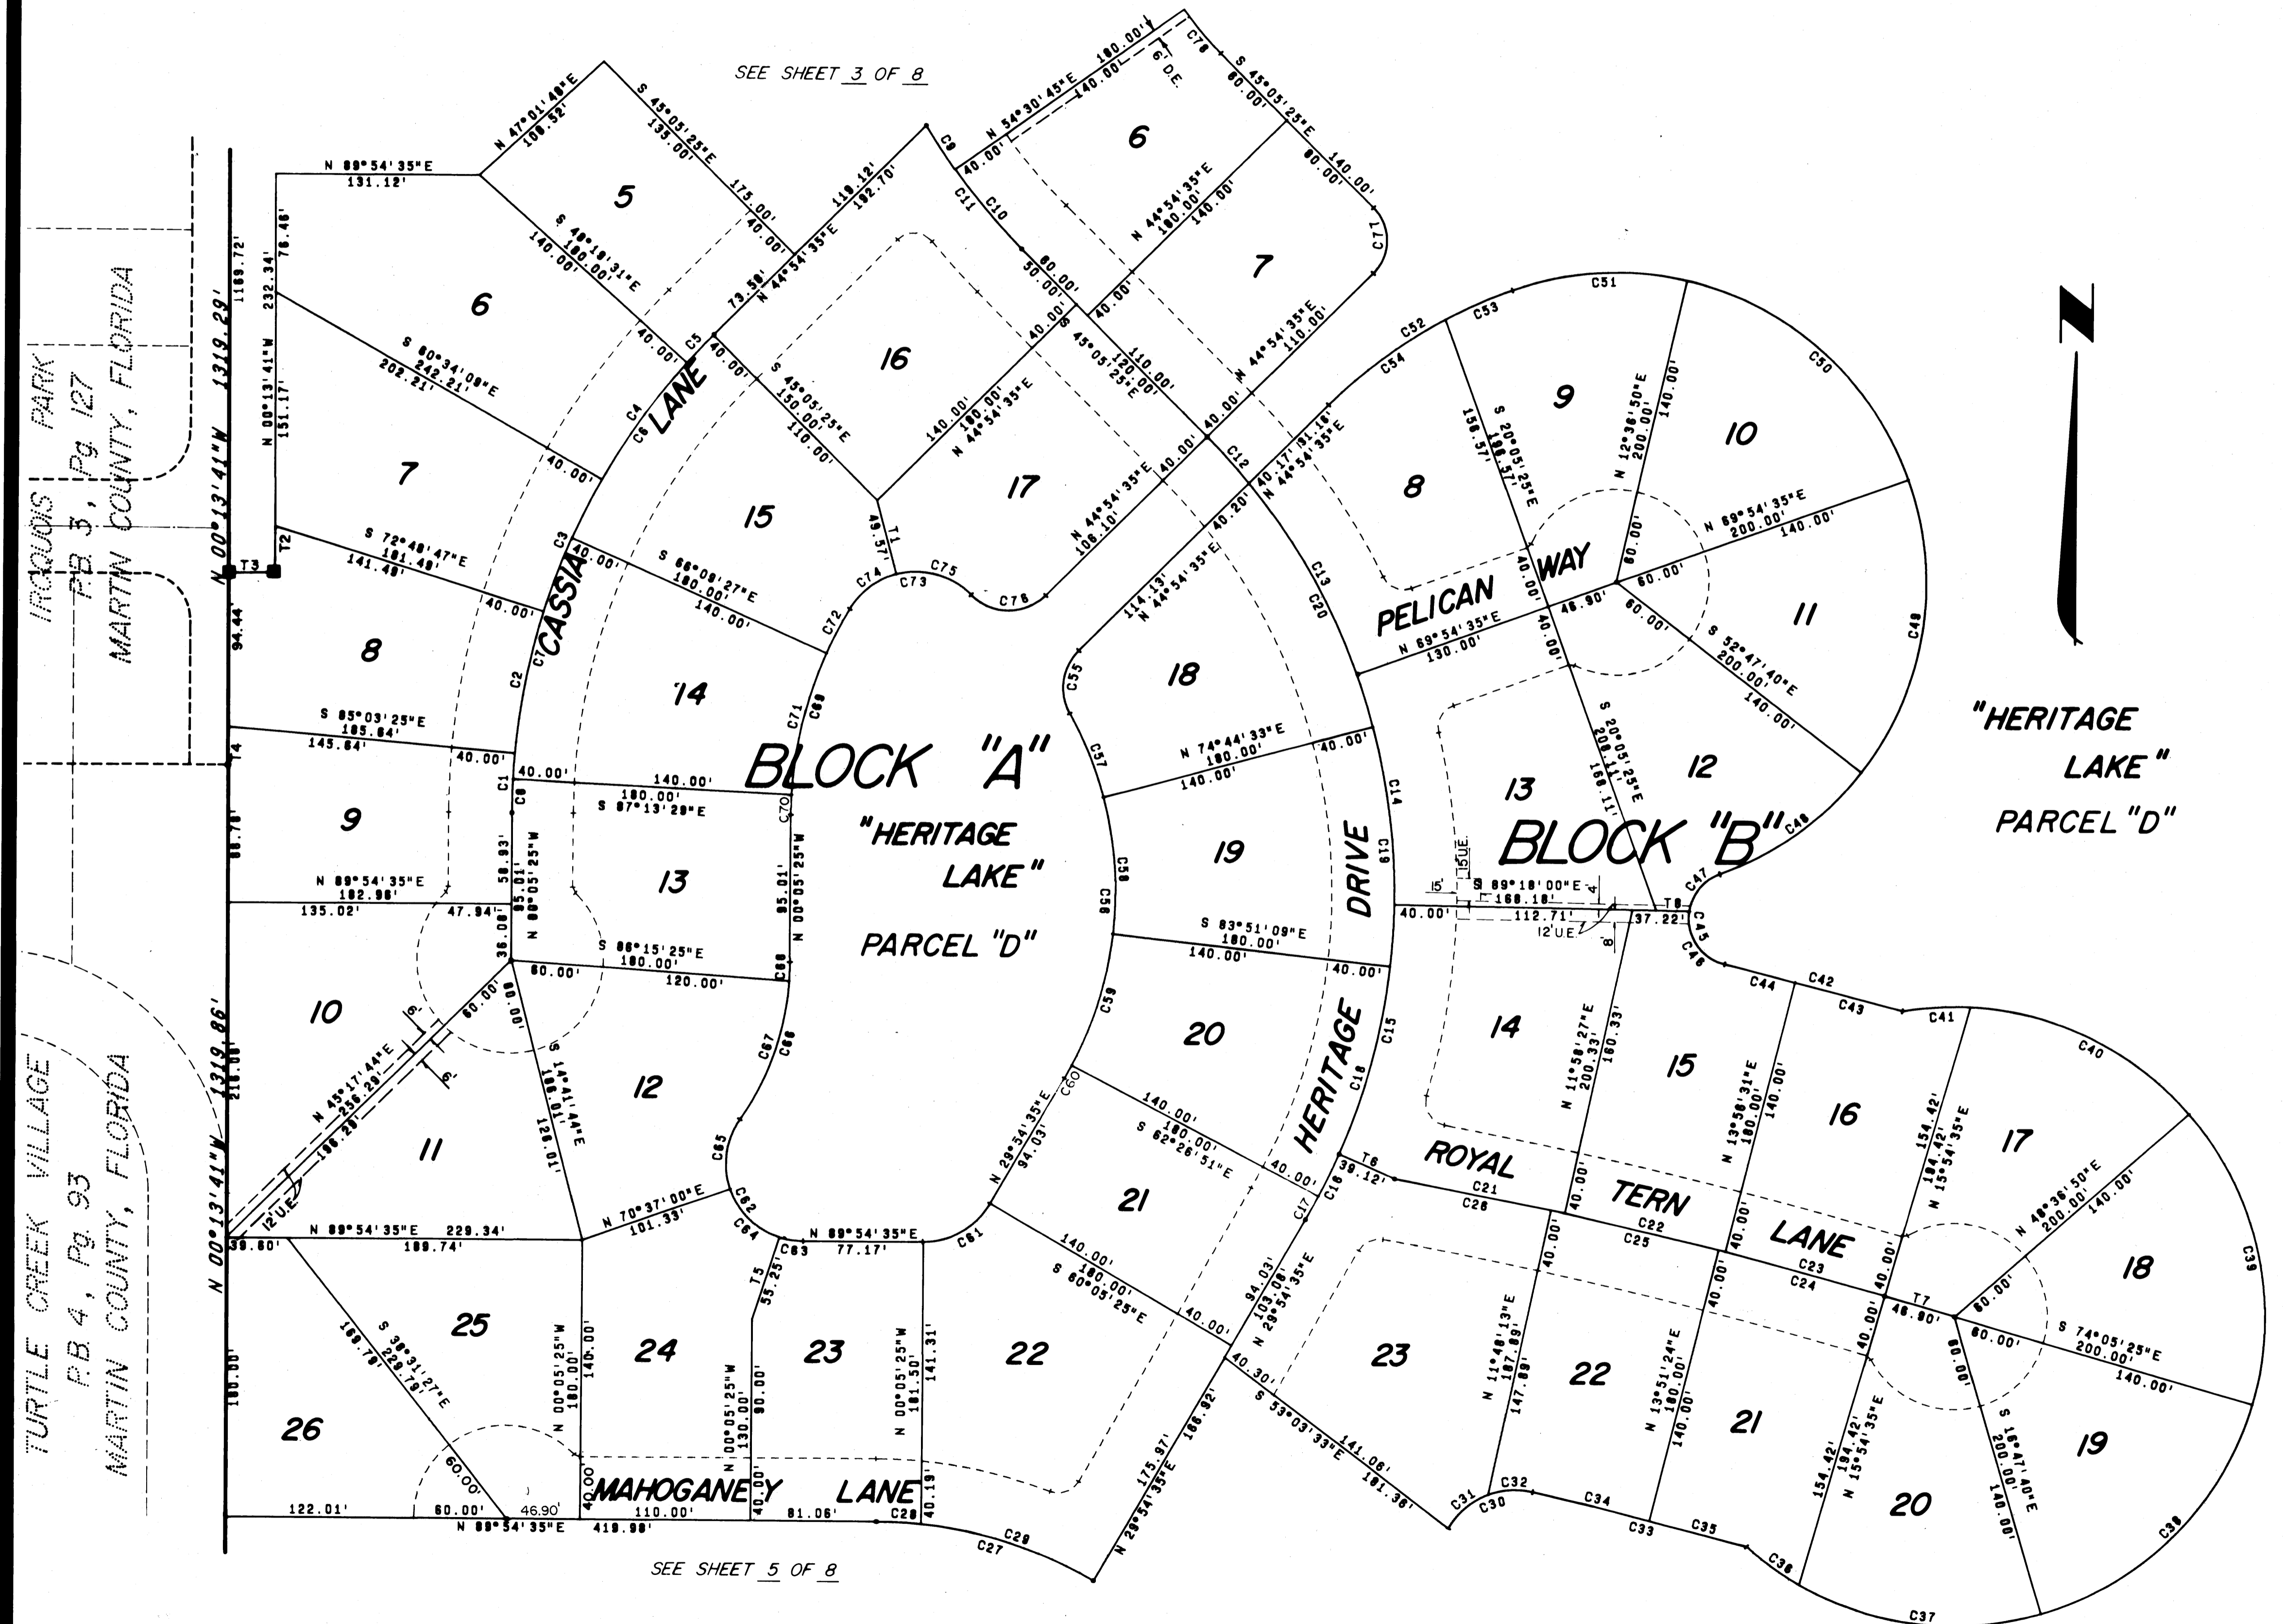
SEE SHEET 3 OF 8

IROQUOIS PARK
P.B. 3, Pg. 127
MARTIN COUNTY, FLORIDA

TURTLE CREEK VILLAGE
P.B. 4, Pg. 93
MARTIN COUNTY, FLORIDA

N 00°13'41"W 1319.29'
N 00°13'41"W 1319.86'

N 89°54'35"E
131.12'
N 47°01'48"E
106.52'
S 45°05'25"E
135.00'
175.00'
40.00'
S 48°18'31"E
180.00'
140.00'
5
6
7
8
9
10
11
S 80°34'09"E
242.21'
202.21'
N 00°13'41"W
151.17'
232.34'
76.46'
1169.72'
S 72°48'47"E
181.48'
141.48'
40.00'
S 85°03'25"E
185.64'
145.64'
40.00'
N 89°54'35"E
182.96'
135.02'
47.94'
T2
T3
T4
94.44
N 45°17'44"E
256.29'
196.29'
12'U.E.
6'
6'
60.00'
36.00'
216.00'

CASSIA LANE
C1 C2 C3 C4 C5 C6 C7 C8

N 44°54'35"E
119.12'
192.70'
73.58'
40.00'
40.00'
S 45°05'25"E
150.00'
110.00'
16
15
14
13
12
S 66°09'27"E
180.00'
140.00'
40.00'
S 87°13'29"E
180.00'
140.00'
40.00'
95.01'
N 00°05'25"W
95.01'
58.93'
S 86°15'25"E
180.00'
120.00'
60.00'
S 14°41'44"E
126.01'
186.01'
N 70°37'00"E
101.33'

BLOCK "A"
"HERITAGE LAKE"
PARCEL "D"

N 54°30'45"E
180.00'
140.00'
6'D.E.
6
7
40.00'
S 45°05'25"E
60.00'
60.00'
140.00'
N 44°54'35"E
180.00'
140.00'
C9 C10 C11
60.00'
50.00'
40.00'
40.00'
S 45°05'25"E
120.00'
N 44°54'35"E
110.00'
110.00'
C71 C76
17
140.00'
N 44°54'35"E
180.00'
N 44°54'35"E
108.10'
49.57'
T1
C72 C73 C74 C75 C76 C78

18
19
20
21
N 44°54'35"E
114.13'
40.20'
40.17'
81.16'
N 44°54'35"E
N 74°44'33"E
180.00'
140.00'
40.00'
S 83°51'09"E
180.00'
140.00'
40.00'
140.00'
180.00'
S 62°26'51"E
40.00'
N 29°54'35"E
94.03'
C12 C13 C14 C15 C16 C17 C18 C19 C20
C55 C57 C58 C59 C60 C61 C62 C64 C65 C66 C67 C68 C69 C70 C71

HERITAGE DRIVE

N 89°54'35"E 229.34'
189.74'
39.60'
25
26
24
23
22
S 38°31'27"E
229.79'
169.79'
100.00'
60.00'
122.01'
60.00'
46.90'
N 89°54'35"E 419.98'
110.00'
81.06'
N 00°05'25"W
180.00'
140.00'
N 00°05'25"W
130.00'
90.00'
40.00
40.00
T5
55.25'
N 89°54'35"E
77.17'
C63
N 00°05'25"W
181.50'
141.31'
40.19'
140.00'
180.00'
S 60°05'25"E
40.00'
40.30'
N 29°54'35"E
103.06'
94.03'
S 53°03'33"E
141.06'
181.36'
175.97'
186.92'
N 29°54'35"E
C27 C28 C29

MAHOGANEY LANE

SEE SHEET 5 OF 8

PELICAN WAY
9
10
11
12
13
8
S 20°05'25"E
198.57'
158.57'
N 12°36'50"E
200.00'
140.00'
N 89°54'35"E
200.00'
140.00'
60.00'
60.00'
60.00'
S 52°47'40"E
200.00'
140.00'
N 89°54'35"E
130.00'
40.00'
40.00'
46.90'
S 20°05'25"E
208.11'
168.11'
C50 C51 C52 C53 C54 C48 C49

BLOCK "B"

15'
15'U.E.
S 89°18'00"E
168.18'
112.71'
37.22'
40.00'
12'U.E.
4'
8'
T8
C45 C46 C47

14
15
16
17
18
19
20
21
22
23
N 11°58'27"E
200.33'
160.33'
N 13°50'31"E
180.00'
140.00'
154.42'
194.42'
N 15°54'35"E
N 48°36'50"E
200.00'
140.00'
60.00'
60.00'
S 74°05'25"E
200.00'
140.00'
S 16°47'40"E
200.00'
140.00'
N 15°54'35"E
194.42'
154.42'
N 13°51'24"E
180.00'
140.00'
N 11°48'13"E
187.89'
147.89'
40.00'
40.00'
40.00'
40.00'
40.00'
46.90'
40.00'
60.00'
39.12'
T6
T7
C21 C22 C23 C24 C25 C26
C30 C31 C32 C33 C34 C35 C36 C37 C38 C39 C40 C41 C42 C43 C44

ROYAL TERN LANE

N

"HERITAGE LAKE"
PARCEL "D"